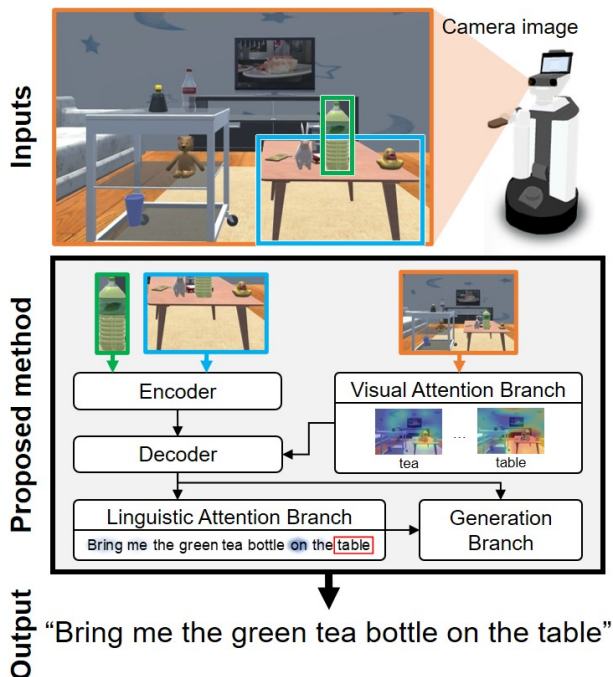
Inputs

Camera image

Proposed method

Encoder

Visual Attention Branch

Decoder

tea

...

table

Linguistic Attention Branch

Bring me the green tea bottle on the table

Generation Branch

Output

“Bring me the green tea bottle on the table”